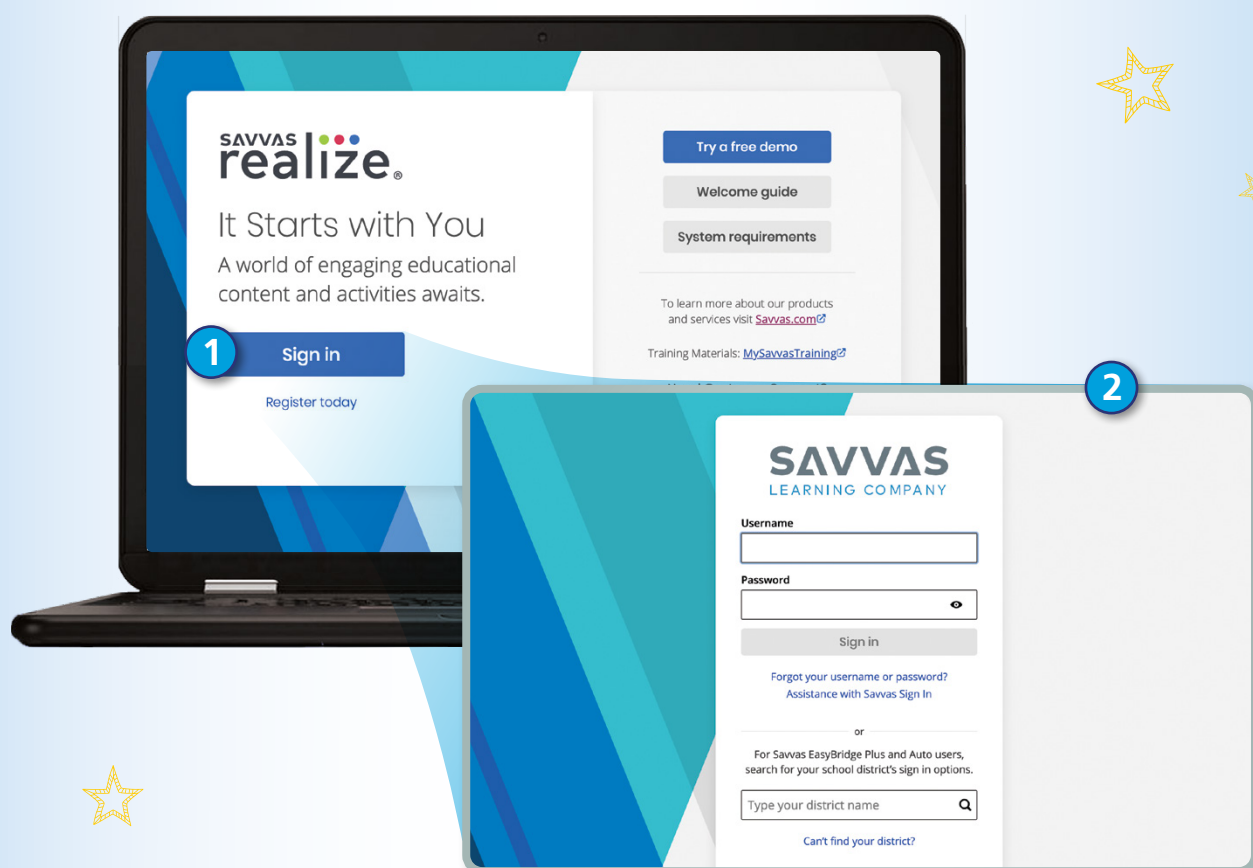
SAVVAS realize.

It Starts with You

A world of engaging educational content and activities awaits.

1

Sign in

Register today

Try a free demo

Welcome guide

System requirements

To learn more about our products and services visit Savvas.com

Training Materials: MySavvasTraining

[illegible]

2

SAVVAS
LEARNING COMPANY

Username

Password

Sign in

Forgot your username or password?
Assistance with Savvas Sign In

or

For Savvas EasyBridge Plus and Auto users, search for your school district's sign in options.

Type your district name

Can't find your district?